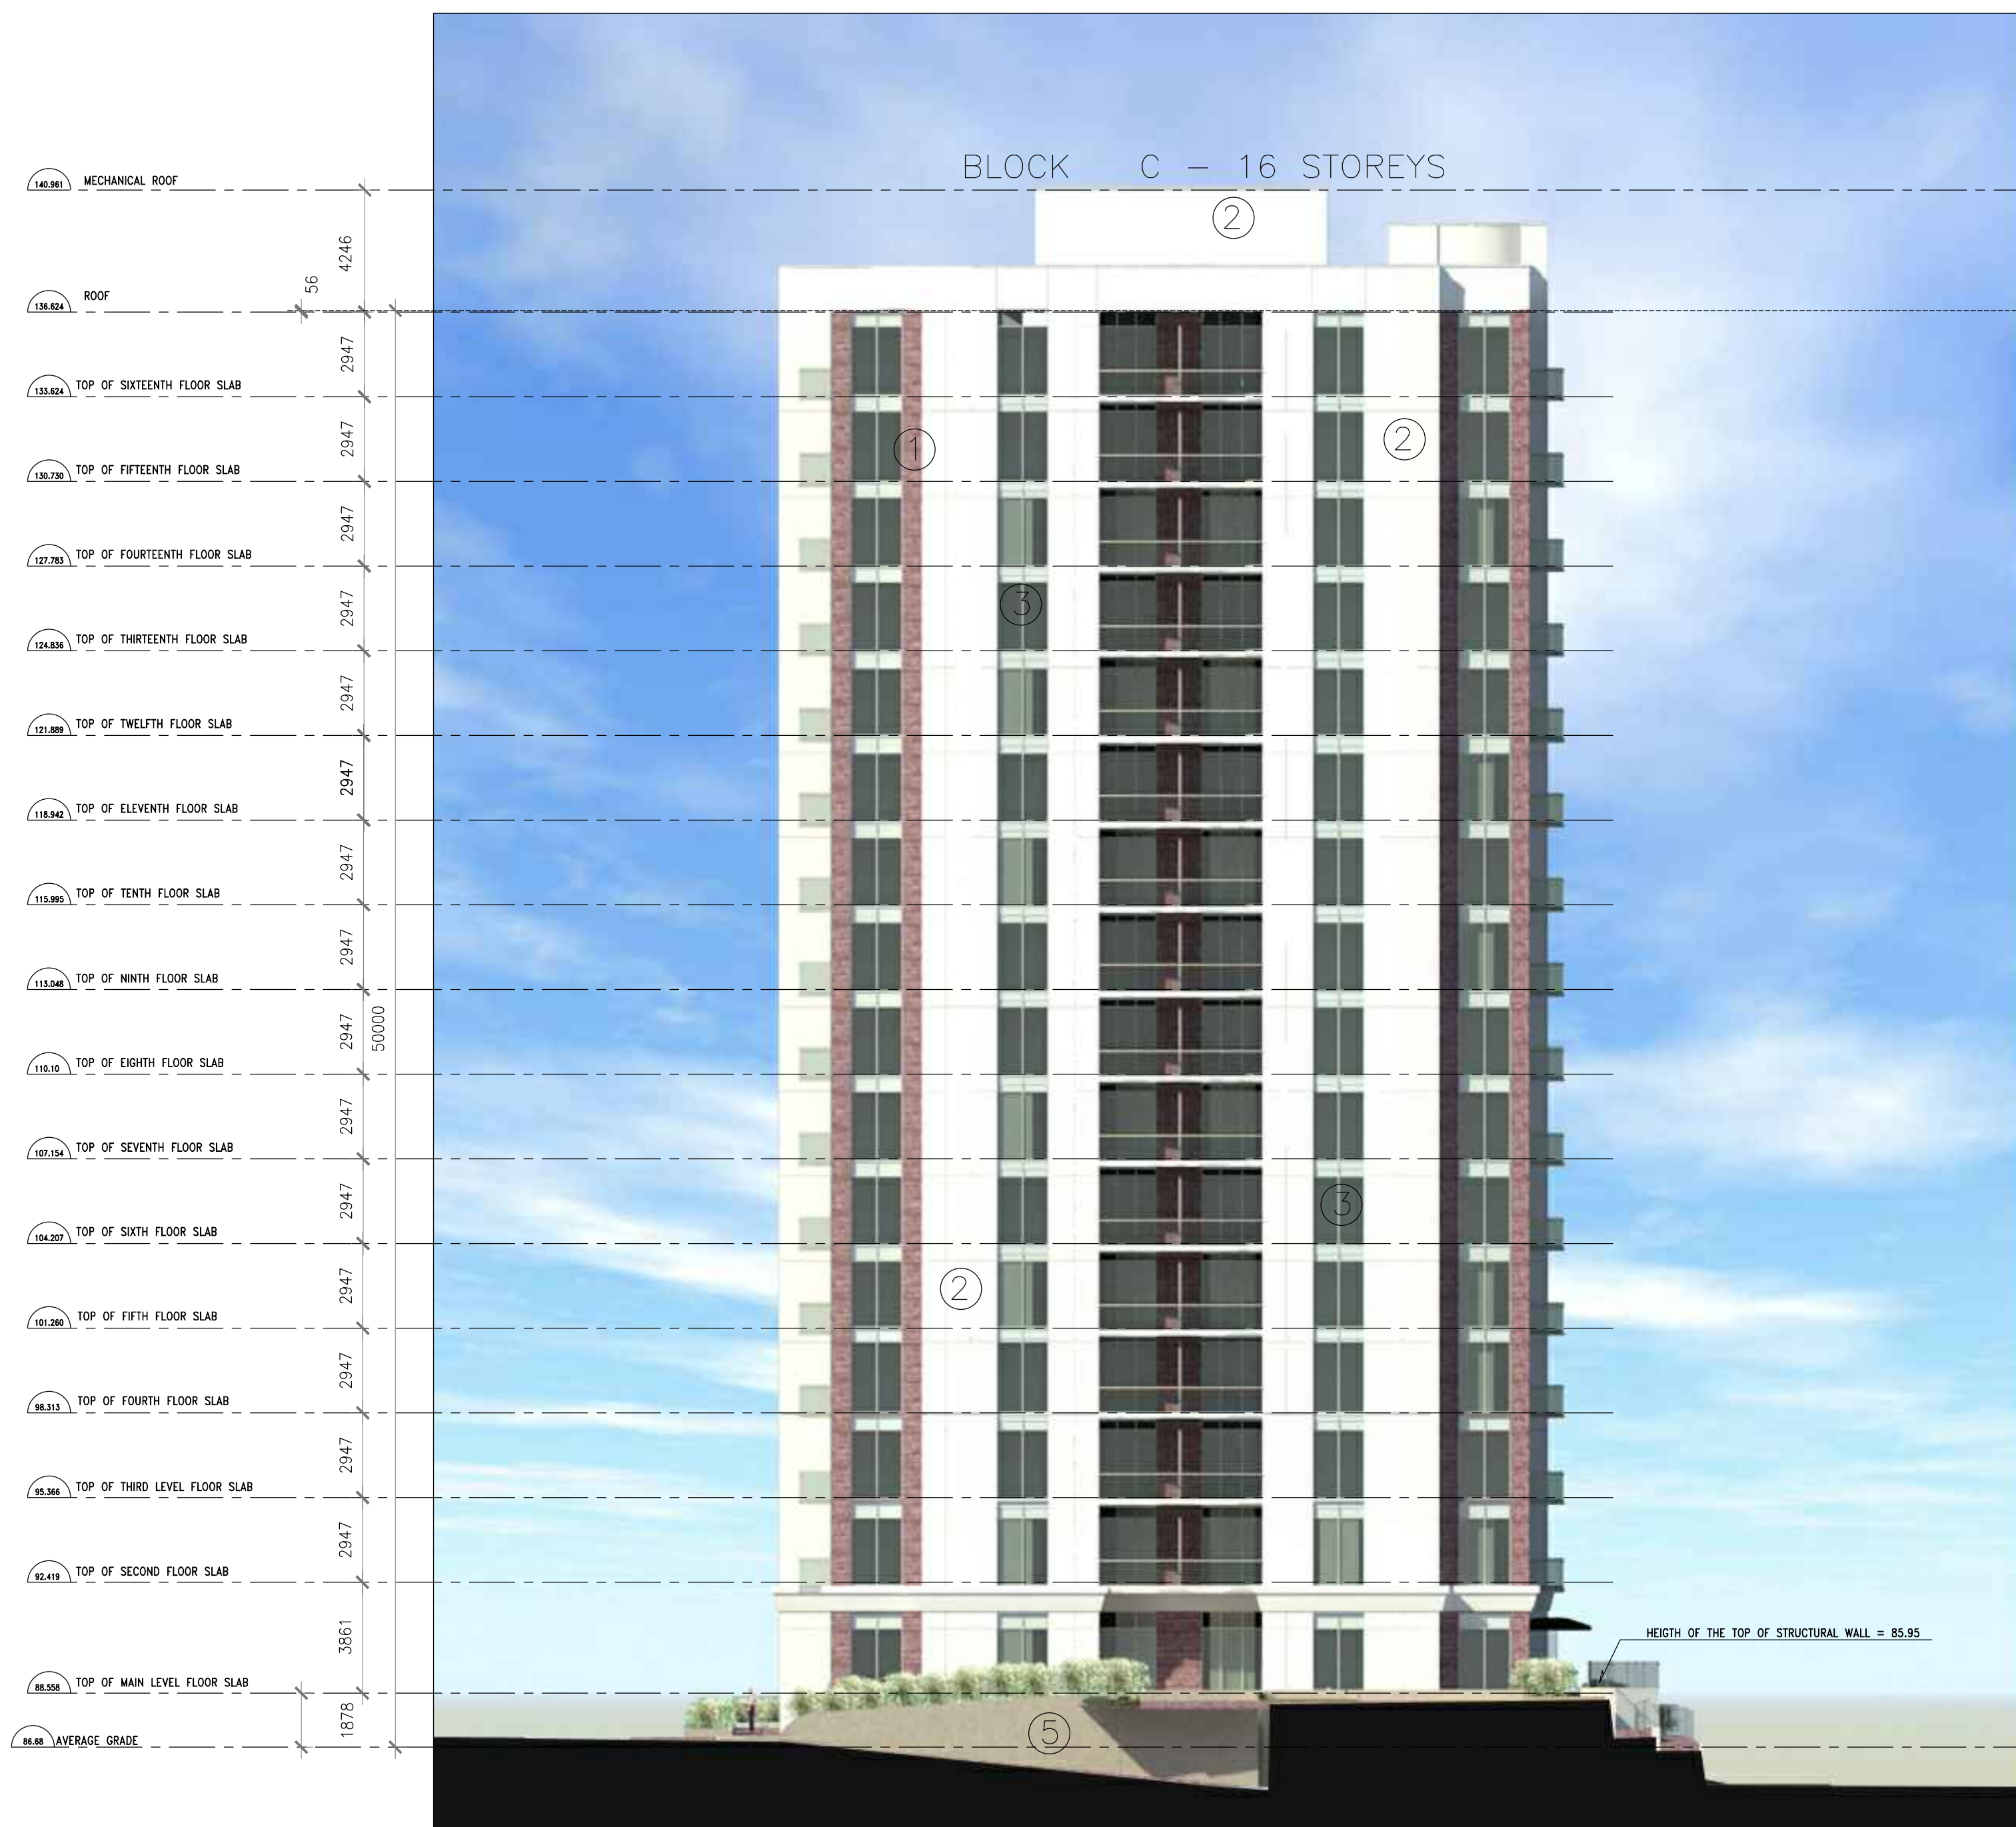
BLOCK C – 16 STOREYS

140.961 MECHANICAL ROOF

136.624 ROOF

133.624 TOP OF SIXTEENTH FLOOR SLAB

130.730 TOP OF FIFTEENTH FLOOR SLAB

127.783 TOP OF FOURTEENTH FLOOR SLAB

124.836 TOP OF THIRTEENTH FLOOR SLAB

121.889 TOP OF TWELFTH FLOOR SLAB

118.942 TOP OF ELEVENTH FLOOR SLAB

115.995 TOP OF TENTH FLOOR SLAB

113.048 TOP OF NINTH FLOOR SLAB

110.10 TOP OF EIGHTH FLOOR SLAB

107.154 TOP OF SEVENTH FLOOR SLAB

104.207 TOP OF SIXTH FLOOR SLAB

101.260 TOP OF FIFTH FLOOR SLAB

98.313 TOP OF FOURTH FLOOR SLAB

95.366 TOP OF THIRD LEVEL FLOOR SLAB

92.419 TOP OF SECOND FLOOR SLAB

88.558 TOP OF MAIN LEVEL FLOOR SLAB

86.68 AVERAGE GRADE

4246
56
2947
2947
2947
2947
2947
2947
2947
2947
2947
2947
2947
2947
2947
2947
3861
1878
50000

2
1
2
3
3
2
5

HEIGTH OF THE TOP OF STRUCTURAL WALL = 85.95